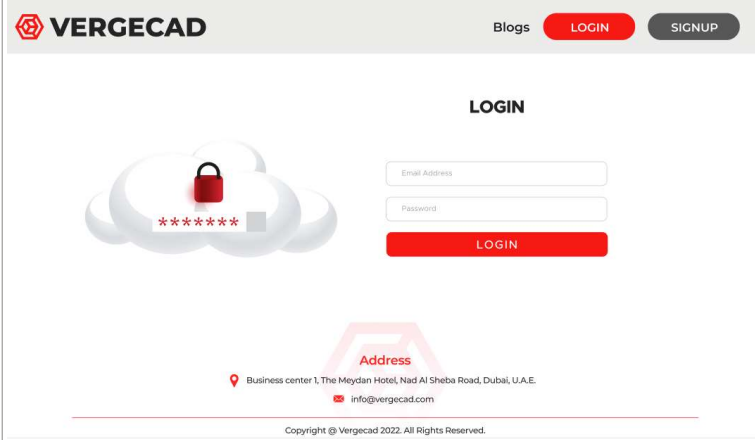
VERGECAD

Blogs LOGIN SIGNUP

LOGIN

*******

Email Address

Password

LOGIN

Address

Business center 1, The Meydan Hotel, Nad Al Sheba Road, Dubai, U.A.E.

info@vergecad.com

Copyright @ Vergecad 2022. All Rights Reserved.